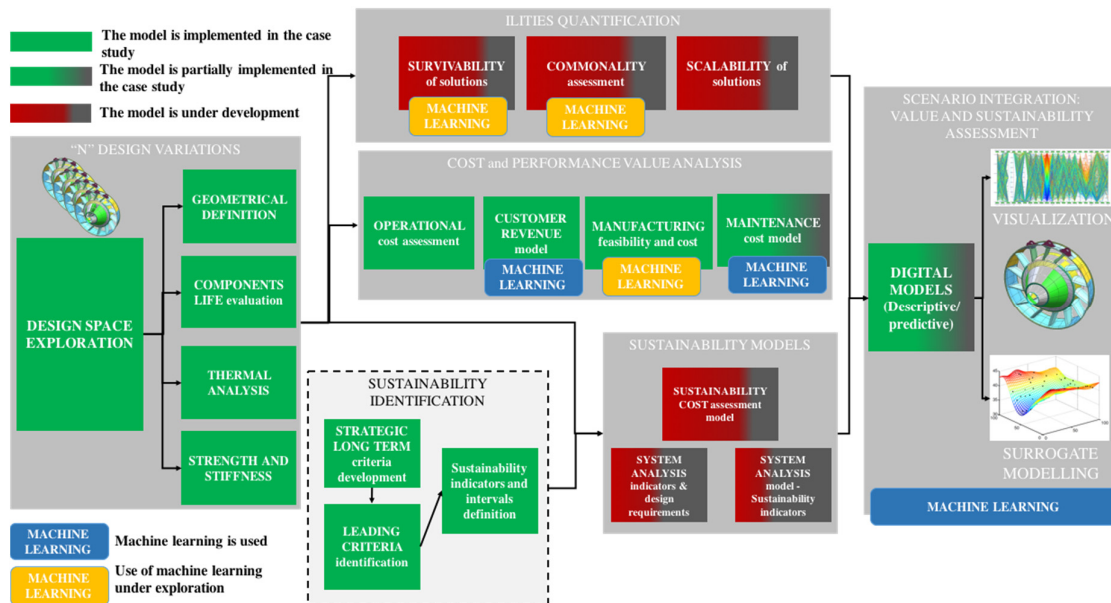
The model is implemented in the case study

The model is partially implemented in the case study

The model is under development

"N" DESIGN VARIATIONS

DESIGN SPACE EXPLORATION

GEOMETRICAL DEFINITION

COMPONENTS LIFE evaluation

THERMAL ANALYSIS

STRENGTH AND STIFFNESS

ILITIES QUANTIFICATION

SURVIVABILITY of solutions

MACHINE LEARNING

COMMONALITY assessment

MACHINE LEARNING

SCALABILITY of solutions

COST and PERFORMANCE VALUE ANALYSIS

OPERATIONAL cost assessment

CUSTOMER REVENUE model

MACHINE LEARNING

MANUFACTURING feasibility and cost

MACHINE LEARNING

MAINTENANCE cost model

MACHINE LEARNING

SUSTAINABILITY IDENTIFICATION

STRATEGIC LONG TERM criteria development

LEADING CRITERIA identification

Sustainability indicators and intervals definition

SUSTAINABILITY MODELS

SUSTAINABILITY COST assessment model

SYSTEM ANALYSIS indicators & design requirements

SYSTEM ANALYSIS model - Sustainability indicators

SCENARIO INTEGRATION: VALUE AND SUSTAINABILITY ASSESSMENT

DIGITAL MODELS (Descriptive/ predictive)

VISUALIZATION

SURROGATE MODELLING

MACHINE LEARNING

MACHINE LEARNING Machine learning is used

MACHINE LEARNING Use of machine learning under exploration